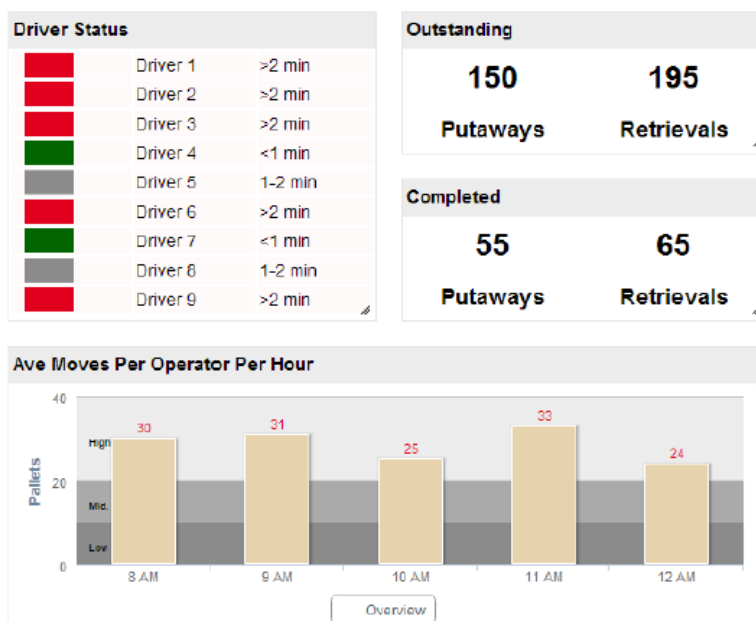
Driver Status

| | | |
|---|---|---|
| | Driver 1 | >2 min |
| | Driver 2 | >2 min |
| | Driver 3 | >2 min |
| | Driver 4 | <1 min |
| | Driver 5 | 1-2 min |
| | Driver 6 | >2 min |
| | Driver 7 | <1 min |
| | Driver 8 | 1-2 min |
| | Driver 9 | >2 min |

Outstanding

150 Putaways

195 Retrievals

Completed

55 Putaways

65 Retrievals

Ave Moves Per Operator Per Hour

40
20
0
Pallets
High
Mid.
Low
30
31
25
33
24
8 AM
9 AM
10 AM
11 AM
12 AM

Overview